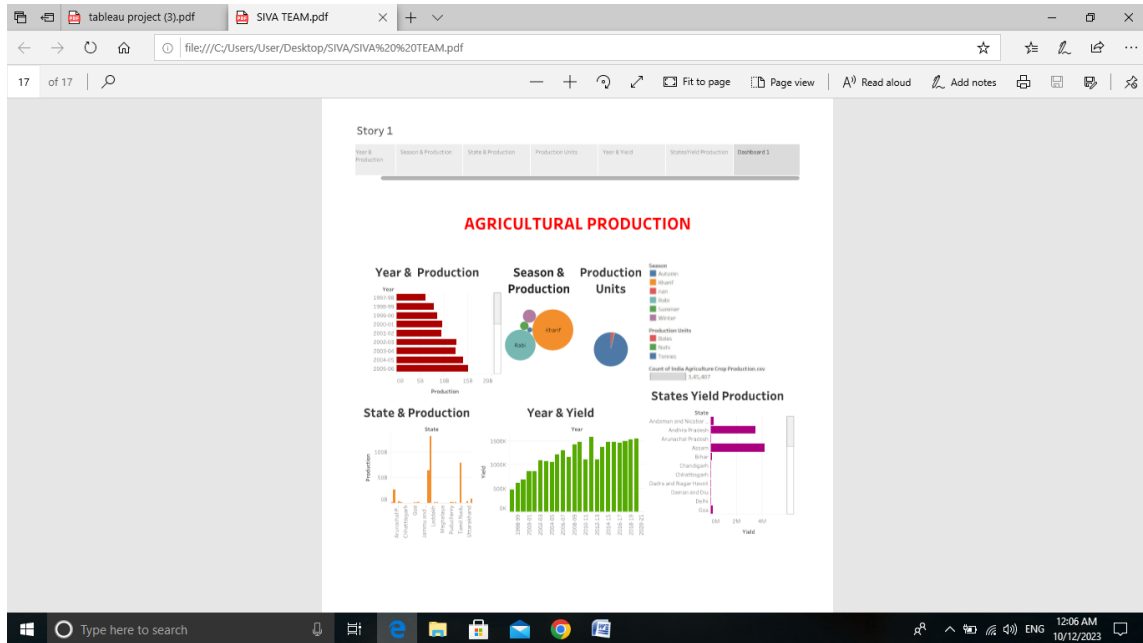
tableau project (3).pdf

SIVA TEAM.pdf

file:///C:/Users/User/Desktop/SIVA/SIVA%20TEAM.pdf

17 of 17

Fit to page | Page view | Read aloud | Add notes

Story 1

Year & Production | Season & Production | State & Production | Production Units | Year & Yield | States Yield Production | Dashboard 1

AGRICULTURAL PRODUCTION

Year & Production

Year
1997-98
1998-99
1999-00
2000-01
2001-02
2002-03
2003-04
2004-05
2005-06

0B 5B 10B 15B 20B
Production

Season & Production

Kharif
Rabi

Production Units

Season
Autumn
Kharif
Rabi
Rabi
Summer
Winter

Production Units
Bales
Nuts
Tonnes

Count of India Agriculture Crop Production.csv
3,45,407

State & Production

State
100B
50B
0B
Production
Arunachal P.. Chhattisgarh Goa Jammu and Ladakh Meghalaya Puducherry Tamil Nadu Uttarakhand

Year & Yield

Year
1500K
1000K
500K
0K
Yield
1998-99 2000-01 2002-03 2004-05 2006-07 2008-09 2010-11 2012-13 2014-15 2016-17 2018-19 2020-21

States Yield Production

State
Andaman and Nicobar...
Andhra Pradesh
Arunachal Pradesh
Assam
Bihar
Chandigarh
Chhattisgarh
Dadra and Nagar Haveli
Daman and Diu
Delhi
Goa

0M 2M 4M
Yield

Type here to search

ENG 12:06 AM 10/12/2023